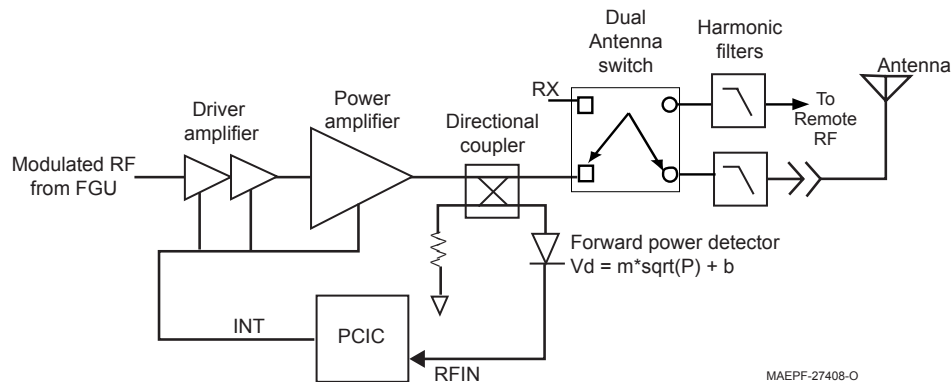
Dual Antenna switch

Harmonic filters

Antenna

RX

Driver amplifier

Power amplifier

Directional coupler

To Remote RF

Modulated RF from FGU

Forward power detector
Vd = m*sqrt(P) + b

INT

PCIC

RFIN

MAEPF-27408-O